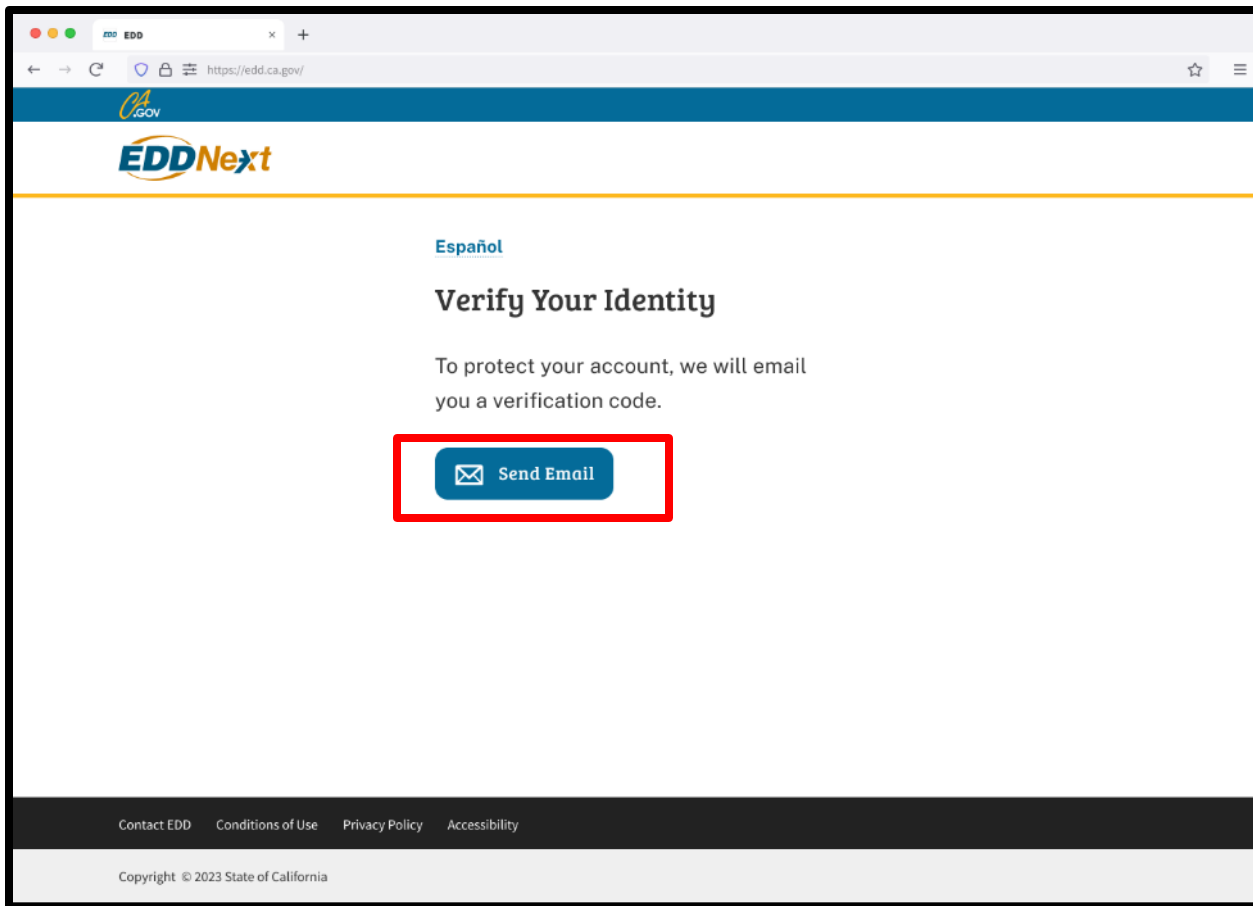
EDD EDD ×

https://edd.ca.gov/

CA.GOV

EDDNext

Español

Verify Your Identity

To protect your account, we will email you a verification code.

Send Email

Contact EDD Conditions of Use Privacy Policy Accessibility

Copyright © 2023 State of California